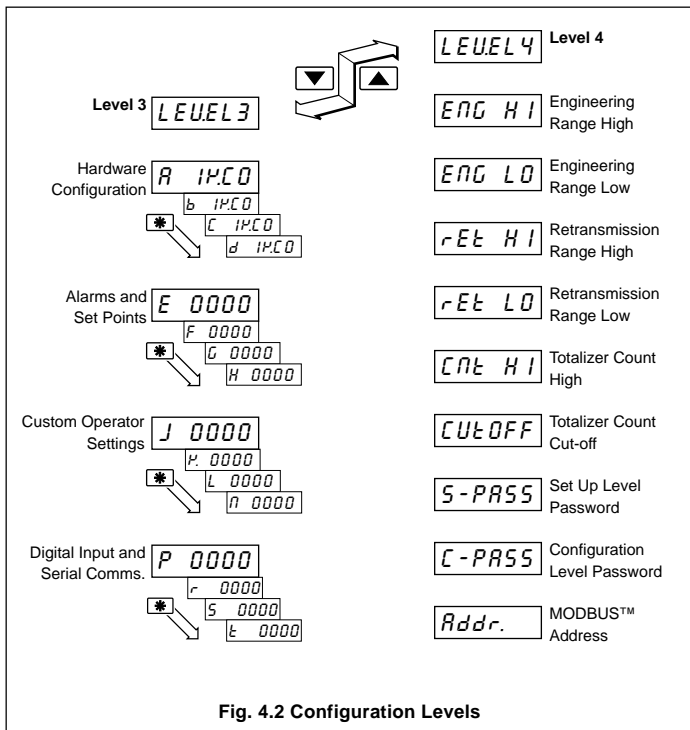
LEU.EL 4 Level 4

Level 3 LEU.EL 3

ENG HI Engineering Range High

ENG LO Engineering Range Low

Hardware Configuration A 1H.CO
b 1H.CO
C 1H.CO
d 1H.CO

rEt HI Retransmission Range High

rEt LO Retransmission Range Low

Alarms and Set Points E 0000
F 0000
G 0000
H 0000

CNt HI Totalizer Count High

Custom Operator Settings J 0000
K 0000
L 0000
N 0000

CUtOFF Totalizer Count Cut-off

S-PASS Set Up Level Password

Digital Input and Serial Comms. P 0000
r 0000
S 0000
t 0000

C-PASS Configuration Level Password

Addr. MODBUS™ Address

Fig. 4.2 Configuration Levels